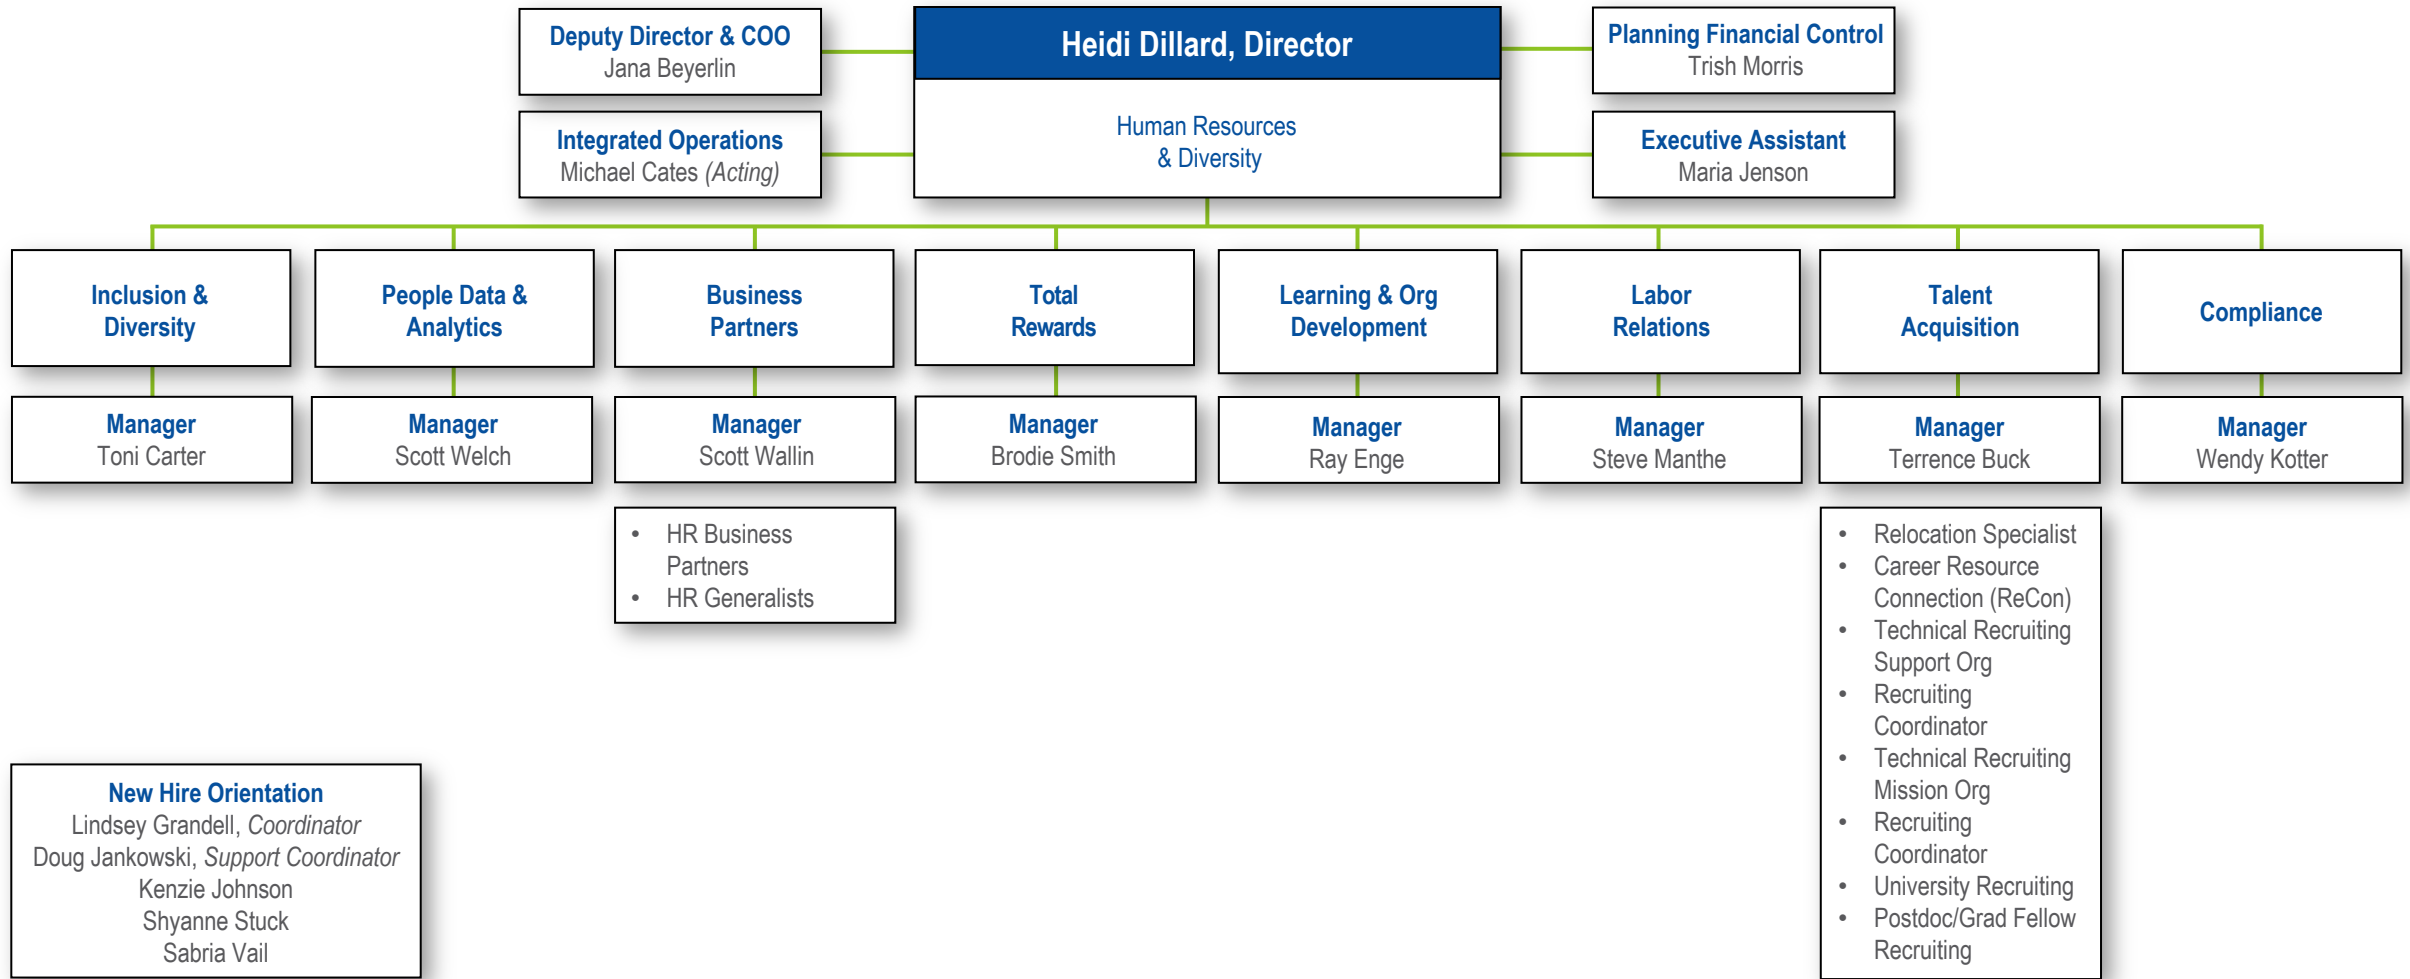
Deputy Director & COO
Jana Beyerlin

Integrated Operations
Michael Cates *(Acting)*

Heidi Dillard, Director

Human Resources & Diversity

Planning Financial Control
Trish Morris

Executive Assistant
Maria Jenson

Inclusion & Diversity

Manager
Toni Carter

People Data & Analytics

Manager
Scott Welch

Business Partners

Manager
Scott Wallin

- HR Business Partners
- HR Generalists

Total Rewards

Manager
Brodie Smith

Learning & Org Development

Manager
Ray Enge

Labor Relations

Manager
Steve Manthe

Talent Acquisition

Manager
Terrence Buck

- Relocation Specialist
- Career Resource Connection (ReCon)
- Technical Recruiting Support Org
- Recruiting Coordinator
- Technical Recruiting Mission Org
- Recruiting Coordinator
- University Recruiting
- Postdoc/Grad Fellow Recruiting

Compliance

Manager
Wendy Kotter

New Hire Orientation
Lindsey Grandell, *Coordinator*
Doug Jankowski, *Support Coordinator*
Kenzie Johnson
Shyanne Stuck
Sabria Vail